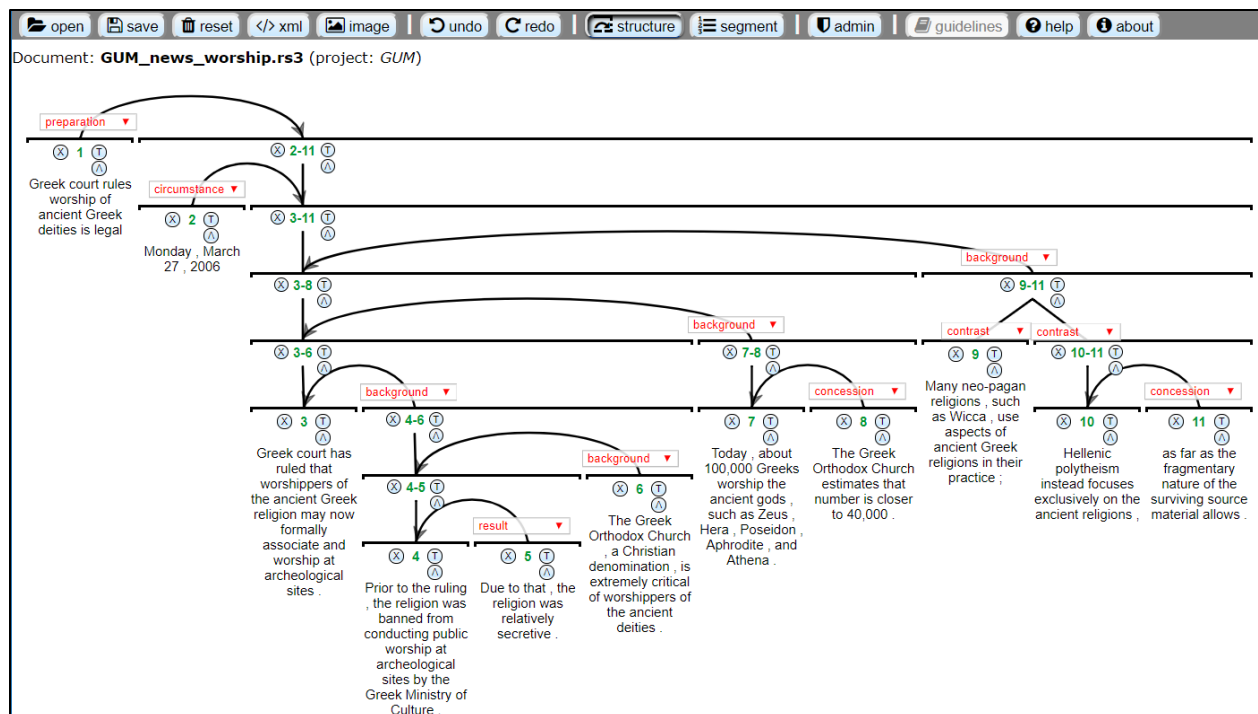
open save reset </> xml image undo redo structure segment admin guidelines help about

Document: **GUM_news_worship.rs3** (project: *GUM*)

preparation

1
Greek court rules worship of ancient Greek deities is legal

2-11

circumstance

2
Monday , March 27 , 2006

3-11

background

3-8

9-11

background

contrast

contrast

3-6

7-8

9
Many neo-pagan religions , such as Wicca , use aspects of ancient Greek religions in their practice ;

10-11

background

concession

concession

3
Greek court has ruled that worshippers of the ancient Greek religion may now formally associate and worship at archeological sites .

4-6

7
Today , about 100,000 Greeks worship the ancient gods , such as Zeus , Hera , Poseidon , Aphrodite , and Athena .

8
The Greek Orthodox Church estimates that number is closer to 40,000 .

10
Hellenic polytheism instead focuses exclusively on the ancient religions ,

11
as far as the fragmentary nature of the surviving source material allows .

background

4-5

6
The Greek Orthodox Church , a Christian denomination , is extremely critical of worshippers of the ancient deities .

result

4
Prior to the ruling , the religion was banned from conducting public worship at archeological sites by the Greek Ministry of Culture .

5
Due to that , the religion was relatively secretive .